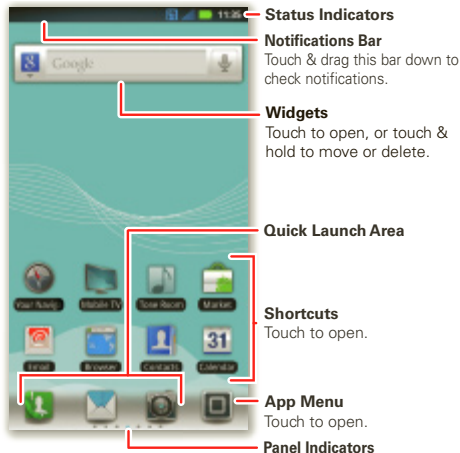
11:35

Google

Your Navig... Mobile TV Tone Room Market

Email Browser Contacts Calendar

31

Status Indicators

Notifications Bar
Touch & drag this bar down to check notifications.

Widgets
Touch to open, or touch & hold to move or delete.

Quick Launch Area

Shortcuts
Touch to open.

App Menu
Touch to open.

Panel Indicators